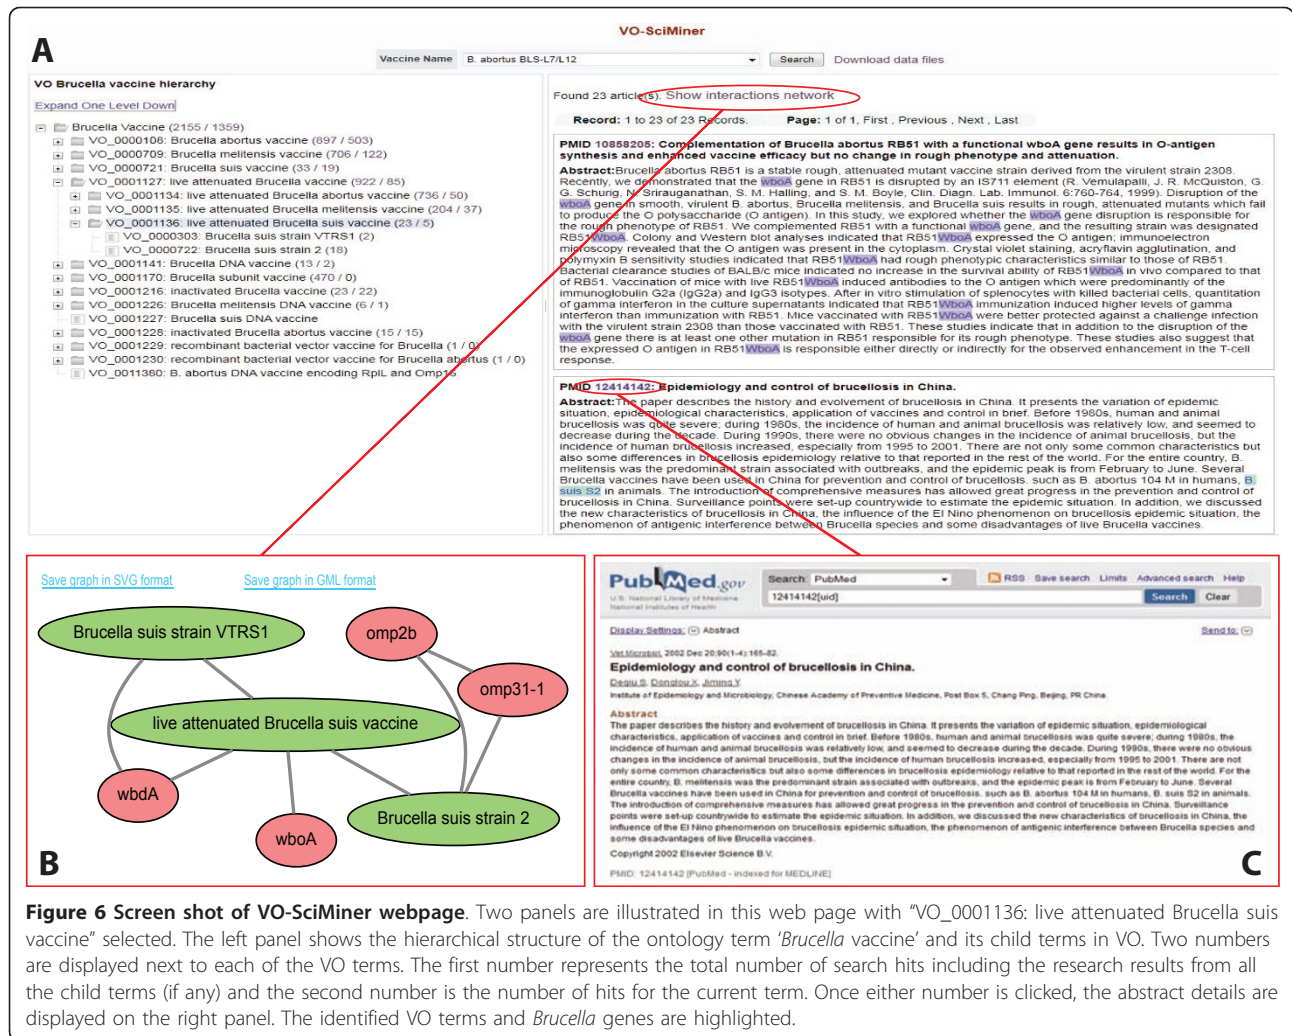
A

VO-SciMiner

Vaccine Name B. abortus BLS-L7/L12 Search Download data files

VO Brucella vaccine hierarchy

Expand One Level Down

Brucella Vaccine (2155 / 1359)
VO_0000108: Brucella abortus vaccine (897 / 503)
VO_0000709: Brucella melitensis vaccine (706 / 122)
VO_0000721: Brucella suis vaccine (33 / 19)
VO_0001127: live attenuated Brucella vaccine (922 / 85)
VO_0001134: live attenuated Brucella abortus vaccine (736 / 50)
VO_0001135: live attenuated Brucella melitensis vaccine (204 / 37)
VO_0001136: live attenuated Brucella suis vaccine (23 / 5)
VO_0000303: Brucella suis strain VTRS1 (2)
VO_0000722: Brucella suis strain 2 (18)
VO_0001141: Brucella DNA vaccine (13 / 2)
VO_0001170: Brucella subunit vaccine (470 / 0)
VO_0001216: inactivated Brucella vaccine (23 / 22)
VO_0001226: Brucella melitensis DNA vaccine (6 / 1)
VO_0001227: Brucella suis DNA vaccine
VO_0001228: inactivated Brucella abortus vaccine (15 / 15)
VO_0001229: recombinant bacterial vector vaccine for Brucella (1 / 0)
VO_0001230: recombinant bacterial vector vaccine for Brucella abortus (1 / 0)
VO_0011380: B. abortus DNA vaccine encoding RplL and Omp16

Found 23 article(s). Show interactions network

Record: 1 to 23 of 23 Records. Page: 1 of 1, First , Previous , Next , Last

PMID 10858205: Complementation of Brucella abortus RB51 with a functional wboA gene results in O-antigen synthesis and enhanced vaccine efficacy but no change in rough phenotype and attenuation.

Abstract: Brucella abortus RB51 is a stable rough, attenuated mutant vaccine strain derived from the virulent strain 2308. Recently, we demonstrated that the wboA gene in RB51 is disrupted by an IS711 element (R. Vemulapalli, J. R. McQuiston, G. G. Schurig, N. Sriranganathan, S. M. Halling, and S. M. Boyle, Clin. Diagn. Lab. Immunol. 6:760-764, 1999). Disruption of the wboA gene in smooth, virulent B. abortus, Brucella melitensis, and Brucella suis results in rough, attenuated mutants which fail to produce the O polysaccharide (O antigen). In this study, we explored whether the wboA gene disruption is responsible for the rough phenotype of RB51. We complemented RB51 with a functional wboA gene, and the resulting strain was designated RB51WboA. Colony and Western blot analyses indicated that RB51WboA expressed the O antigen; immunoelectron microscopy revealed that the O antigen was present in the cytoplasm. Crystal violet staining, acryflavin agglutination, and polymyxin B sensitivity studies indicated that RB51WboA had rough phenotypic characteristics similar to those of RB51. Bacterial clearance studies of BALB/c mice indicated no increase in the survival ability of RB51WboA in vivo compared to that of RB51. Vaccination of mice with live RB51WboA induced antibodies to the O antigen which were predominantly of the immunoglobulin G2a (IgG2a) and IgG3 isotypes. After in vitro stimulation of splenocytes with killed bacterial cells, quantitation of gamma interferon in the culture supernatants indicated that RB51WboA immunization induced higher levels of gamma interferon than immunization with RB51. Mice vaccinated with RB51WboA were better protected against a challenge infection with the virulent strain 2308 than those vaccinated with RB51. These studies indicate that in addition to the disruption of the wboA gene there is at least one other mutation in RB51 responsible for its rough phenotype. These studies also suggest that the expressed O antigen in RB51WboA is responsible either directly or indirectly for the observed enhancement in the T-cell response.

PMID 12414142: Epidemiology and control of brucellosis in China.

Abstract: The paper describes the history and evolvement of brucellosis in China. It presents the variation of epidemic situation, epidemiological characteristics, application of vaccines and control in brief. Before 1980s, human and animal brucellosis was quite severe; during 1980s, the incidence of human and animal brucellosis was relatively low, and seemed to decrease during the decade. During 1990s, there were no obvious changes in the incidence of animal brucellosis, but the incidence of human brucellosis increased, especially from 1995 to 2001. There are not only some common characteristics but also some differences in brucellosis epidemiology relative to that reported in the rest of the world. For the entire country, B. melitensis was the predominant strain associated with outbreaks, and the epidemic peak is from February to June. Several Brucella vaccines have been used in China for prevention and control of brucellosis, such as B. abortus 104 M in humans, B. suis S2 in animals. The introduction of comprehensive measures has allowed great progress in the prevention and control of brucellosis in China. Surveillance points were set-up countrywide to estimate the epidemic situation. In addition, we discussed the new characteristics of brucellosis in China, the influence of the El Nino phenomenon on brucellosis epidemic situation, the phenomenon of antigenic interference between Brucella species and some disadvantages of live Brucella vaccines.

Save graph in SVG format Save graph in GML format

Brucella suis strain VTRS1
omp2b
omp31-1
live attenuated Brucella suis vaccine
wbdA
wboA
Brucella suis strain 2

B

PubMed.gov
U.S. National Library of Medicine National Institutes of Health
Search PubMed
12414142[uid]
RSS Save search Limits Advanced search Help
Search Clear

Display Settings: Abstract
Send to:

Vet Microbiol. 2002 Dec 20;90(1-4):165-82.
Epidemiology and control of brucellosis in China.
Deqiu S, Donglou X, Jiming Y.
Institute of Epidemiology and Microbiology, Chinese Academy of Preventive Medicine, Post Box 5, Chang Ping, Beijing, PR China.

Abstract
The paper describes the history and evolvement of brucellosis in China. It presents the variation of epidemic situation, epidemiological characteristics, application of vaccines and control in brief. Before 1980s, human and animal brucellosis was quite severe; during 1980s, the incidence of human and animal brucellosis was relatively low, and seemed to decrease during the decade. During 1990s, there were no obvious changes in the incidence of animal brucellosis, but the incidence of human brucellosis increased, especially from 1995 to 2001. There are not only some common characteristics but also some differences in brucellosis epidemiology relative to that reported in the rest of the world. For the entire country, B. melitensis was the predominant strain associated with outbreaks, and the epidemic peak is from February to June. Several Brucella vaccines have been used in China for prevention and control of brucellosis, such as B. abortus 104 M in humans, B. suis S2 in animals. The introduction of comprehensive measures has allowed great progress in the prevention and control of brucellosis in China. Surveillance points were set-up countrywide to estimate the epidemic situation. In addition, we discussed the new characteristics of brucellosis in China, the influence of the El Nino phenomenon on brucellosis epidemic situation, the phenomenon of antigenic interference between Brucella species and some disadvantages of live Brucella vaccines.
Copyright 2002 Elsevier Science B.V.

PMID: 12414142 [PubMed - indexed for MEDLINE]

C

Figure 6 Screen shot of VO-SciMiner webpage. Two panels are illustrated in this web page with "VO_0001136: live attenuated Brucella suis vaccine" selected. The left panel shows the hierarchical structure of the ontology term 'Brucella vaccine' and its child terms in VO. Two numbers are displayed next to each of the VO terms. The first number represents the total number of search hits including the research results from all the child terms (if any) and the second number is the number of hits for the current term. Once either number is clicked, the abstract details are displayed on the right panel. The identified VO terms and Brucella genes are highlighted.